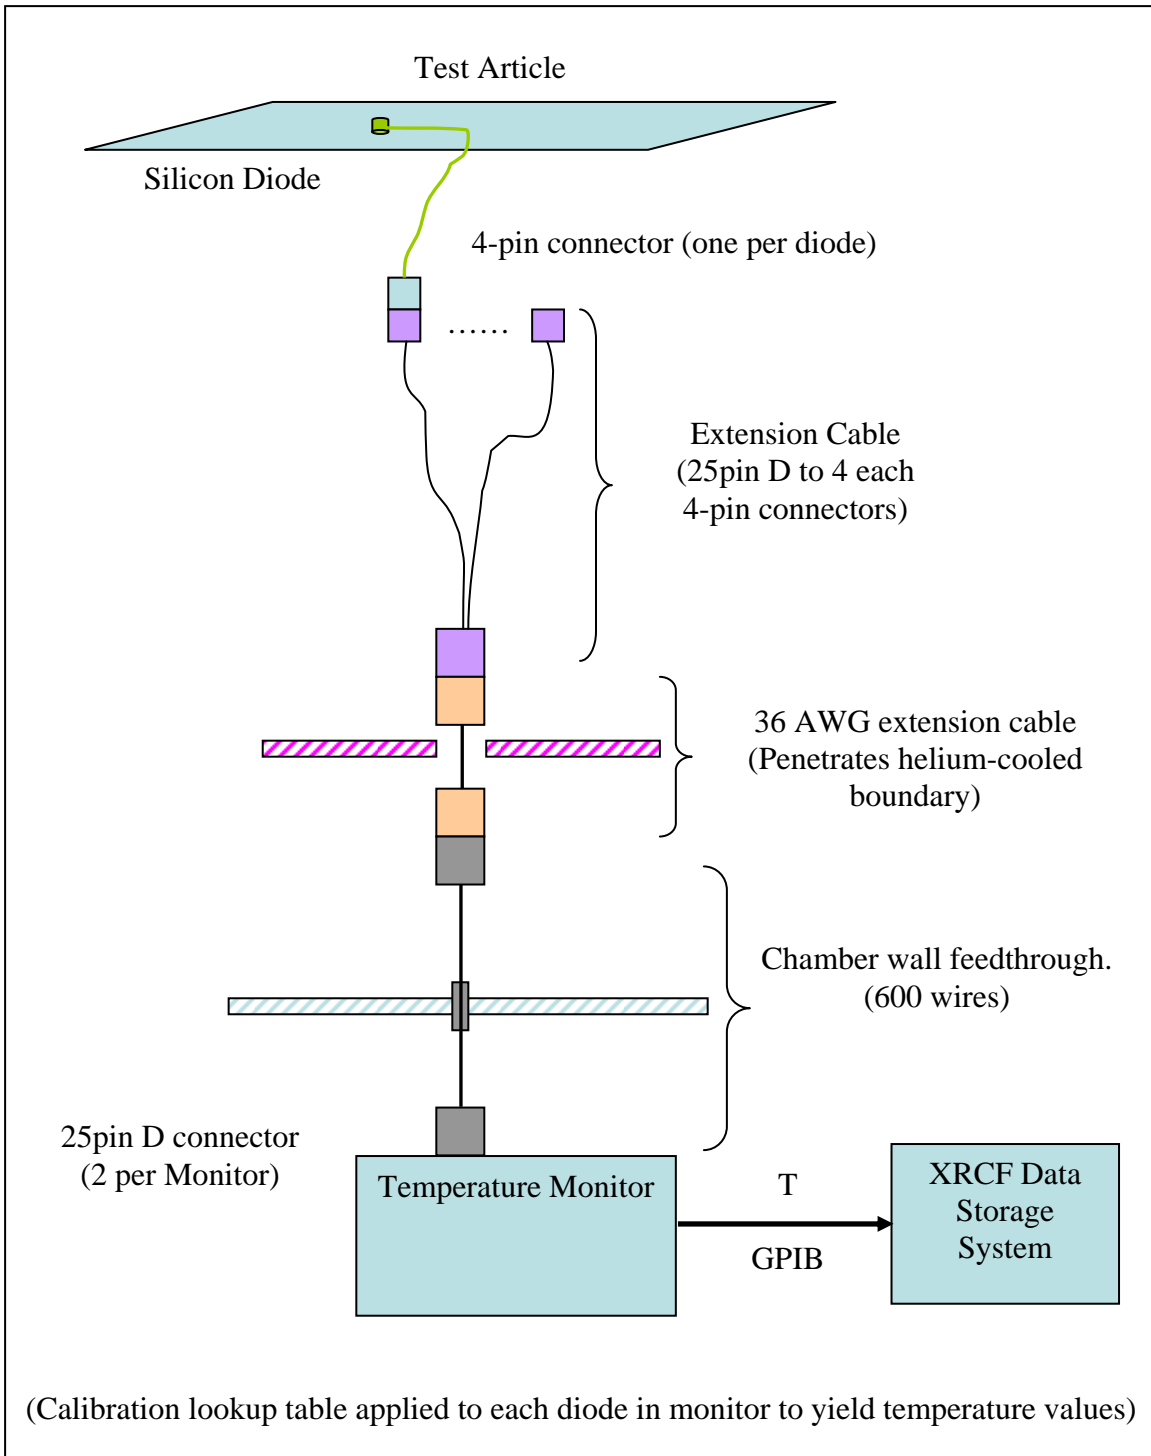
Test Article

Silicon Diode

4-pin connector (one per diode)

……

Extension Cable (25pin D to 4 each 4-pin connectors)

36 AWG extension cable (Penetrates helium-cooled boundary)

Chamber wall feedthrough. (600 wires)

25pin D connector (2 per Monitor)

Temperature Monitor

T

GPIB

XRCF Data Storage System

(Calibration lookup table applied to each diode in monitor to yield temperature values)